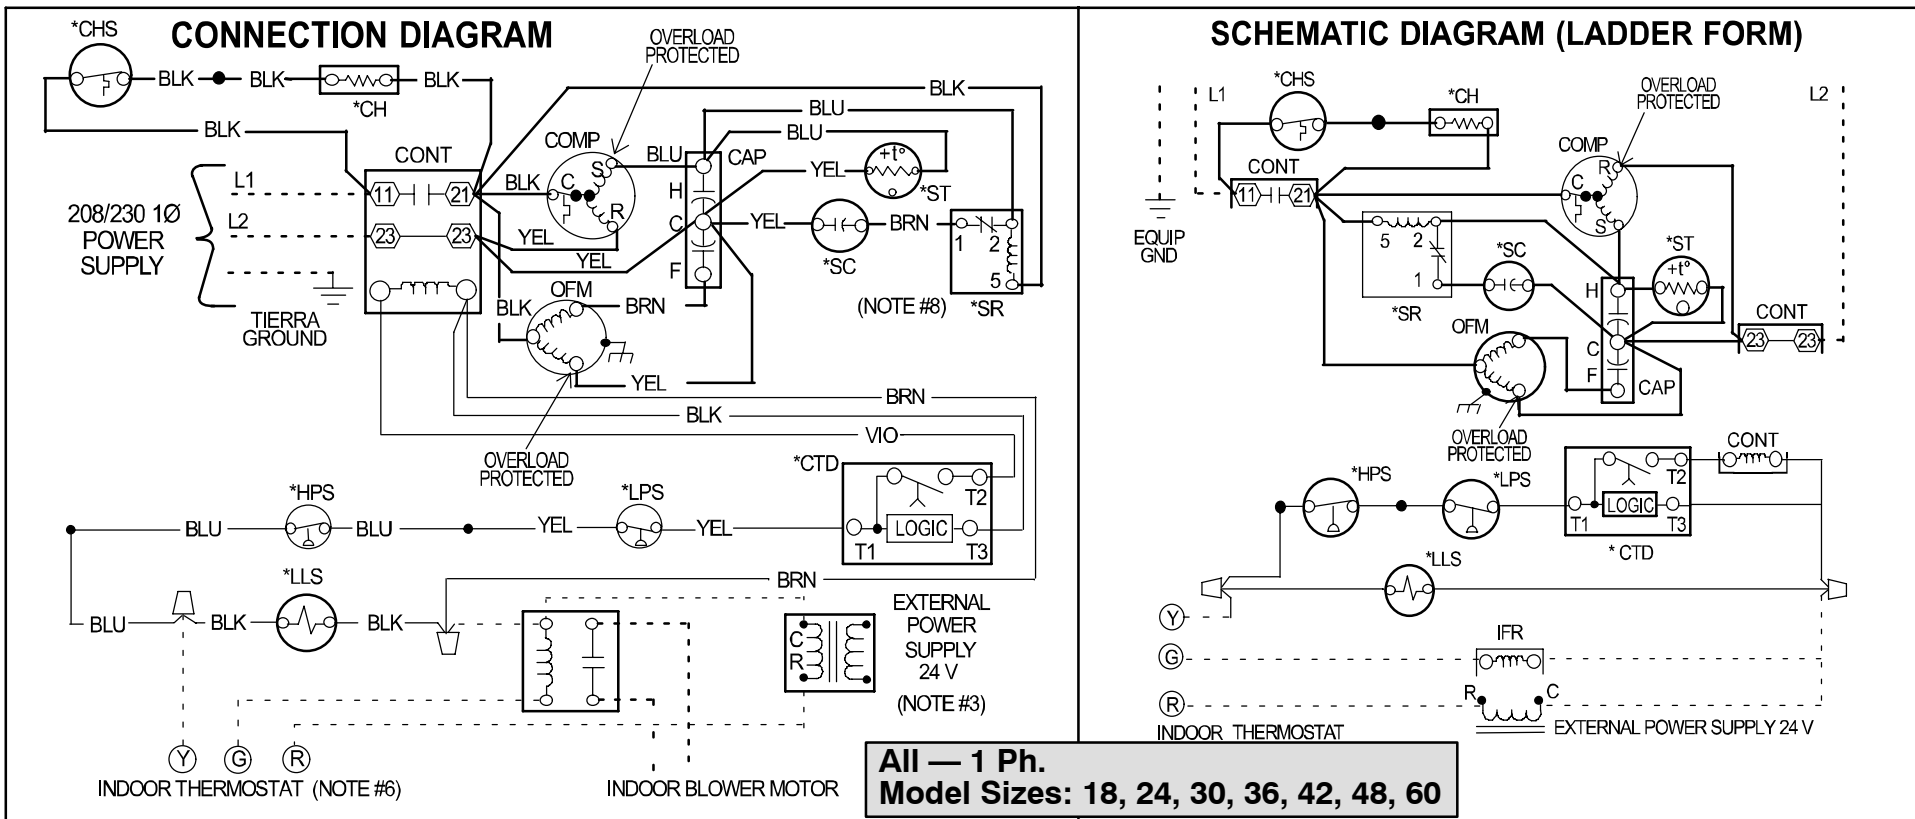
CONNECTION DIAGRAM

*CHS
BLK
BLK
BLK
*CH
BLK
OVERLOAD PROTECTED
BLK
BLU
BLU
COMP
CONT
BLU
CAP
YEL
+t°
*ST
S
BLK
C
R
H
L1
11
21
C
YEL
*SC
BRN
1
2
208/230 1Ø POWER SUPPLY
L2
23
23
YEL
YEL
F
5
BLK
OFM
BRN
TIERRA GROUND
(NOTE #8)
*SR
YEL
BRN
BLK
VIO
OVERLOAD PROTECTED
*CTD
*HPS
*LPS
T2
BLU
BLU
YEL
YEL
LOGIC
T1
T3
*LLS
BRN
BLU
BLK
BLK
C
R
EXTERNAL POWER SUPPLY 24 V
(NOTE #3)
Y
G
R
INDOOR THERMOSTAT (NOTE #6)
INDOOR BLOWER MOTOR

SCHEMATIC DIAGRAM (LADDER FORM)

L1
*CHS
*CH
OVERLOAD PROTECTED
L2
COMP
CONT
R
C
11
21
S
EQUIP GND
5
2
*SC
*ST
+t°
1
H
*SR
OFM
CONT
23
23
C
F
CAP
OVERLOAD PROTECTED
CONT
*HPS
*LPS
T2
LOGIC
T1
T3
* CTD
*LLS
Y
IFR
G
R
C
R
INDOOR THERMOSTAT
EXTERNAL POWER SUPPLY 24 V

All — 1 Ph.
Model Sizes: 18, 24, 30, 36, 42, 48, 60